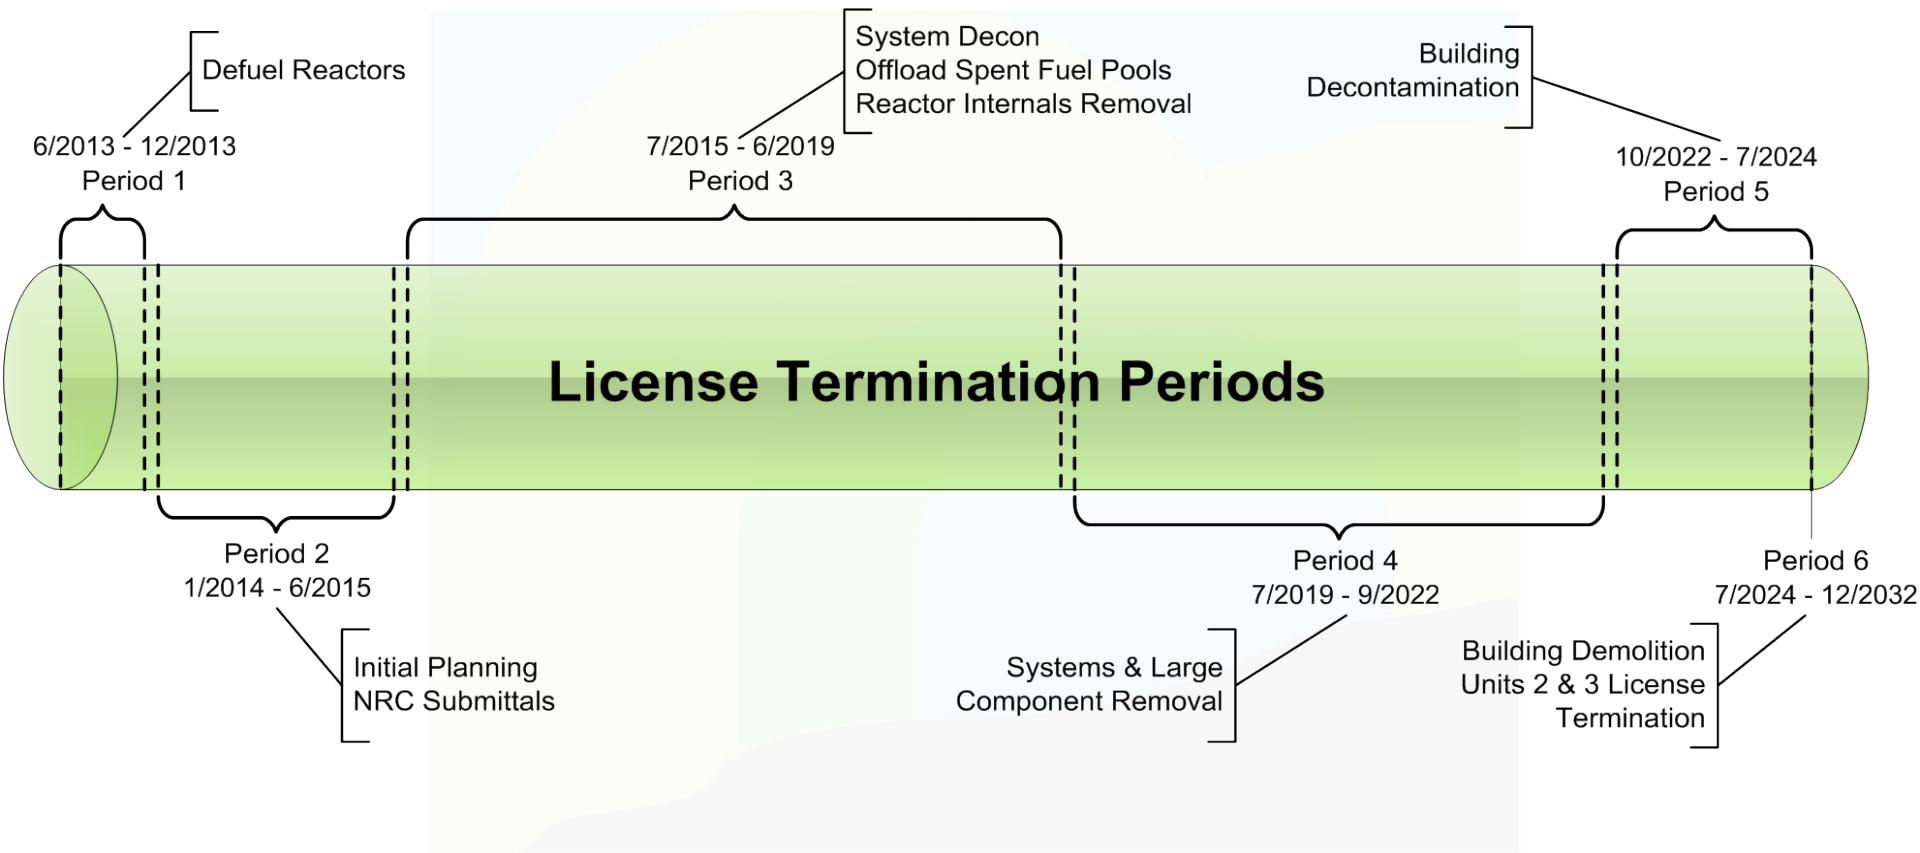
Defuel Reactors

6/2013 - 12/2013
Period 1

System Decon
Offload Spent Fuel Pools
Reactor Internals Removal

7/2015 - 6/2019
Period 3

Building
Decontamination

10/2022 - 7/2024
Period 5

License Termination Periods

Period 2
1/2014 - 6/2015

Initial Planning
NRC Submittals

Period 4
7/2019 - 9/2022

Systems & Large
Component Removal

Period 6
7/2024 - 12/2032

Building Demolition
Units 2 & 3 License
Termination